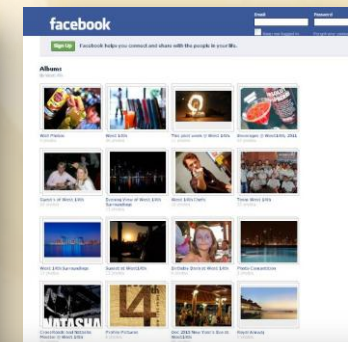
facebook

Email

Password

Sign Up

Facebook helps you connect and share with the people in your life.

Albums

Wall Photos

West 14th

The past week @ West 14th

Beverages @ West 14th, 2011

Guests at West 14th

Evening view of West 14th Surroundings

West 14th Chefs

Team West 14th

West 14th Surroundings

Guests at West 14th

Birthday Dinner at West 14th

Photo Competition

Profile Pictures

Dec 2010 New Year's Guests West 14th

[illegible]